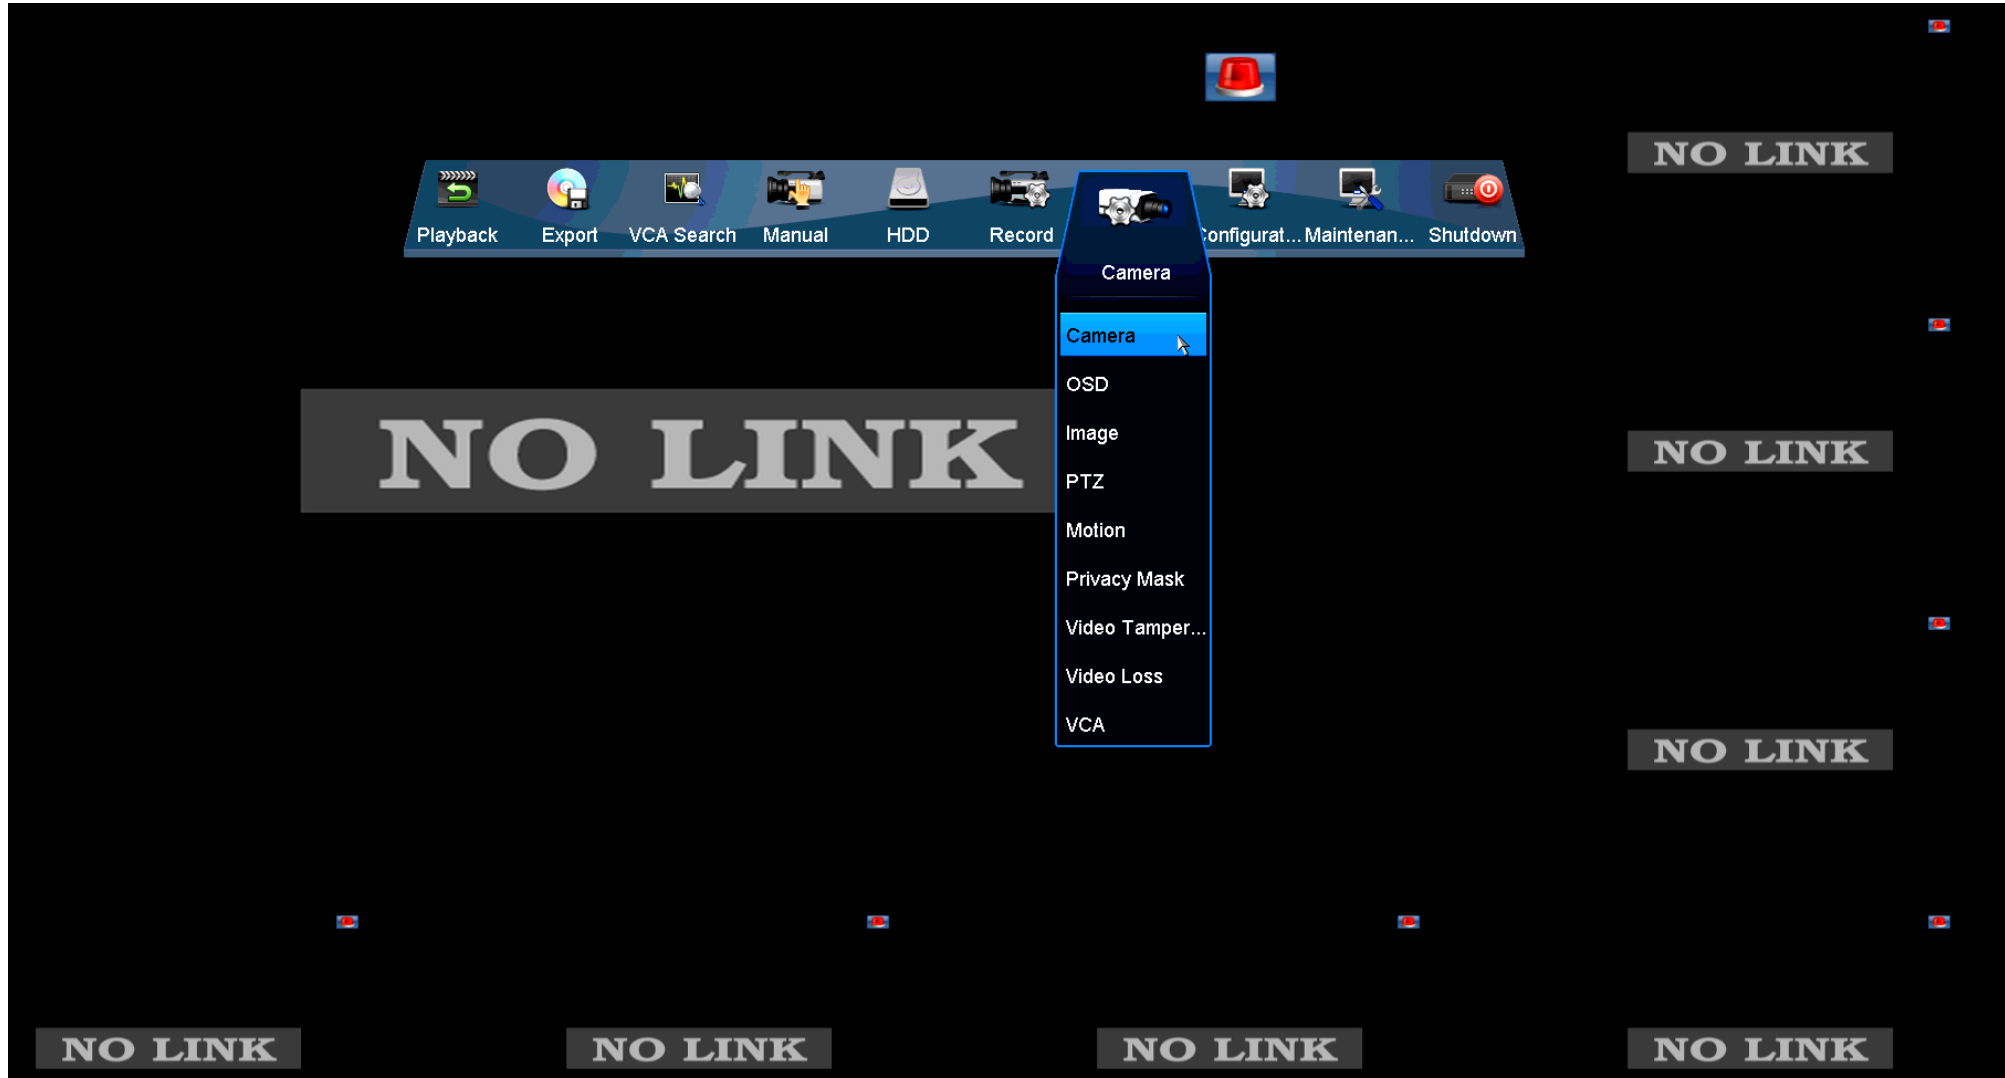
NO LINK

Playback Export VCA Search Manual HDD Record Camera Configurat... Maintenan... Shutdown

Camera
OSD
Image
PTZ
Motion
Privacy Mask
Video Tamper...
Video Loss
VCA

NO LINK

NO LINK

NO LINK

NO LINK

NO LINK

NO LINK

NO LINK

NO LINK